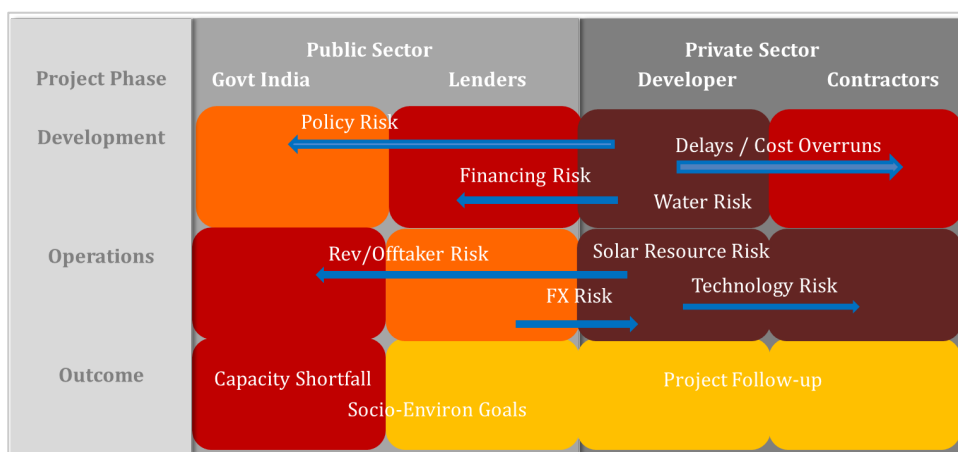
Public Sector

Private Sector

Project Phase

Govt India

Lenders

Developer

Contractors

Development

Policy Risk

Delays / Cost Overruns

Financing Risk

Water Risk

Operations

Rev/Offtaker Risk

Solar Resource Risk

FX Risk

Technology Risk

Outcome

Capacity Shortfall

Project Follow-up

Socio-Environ Goals